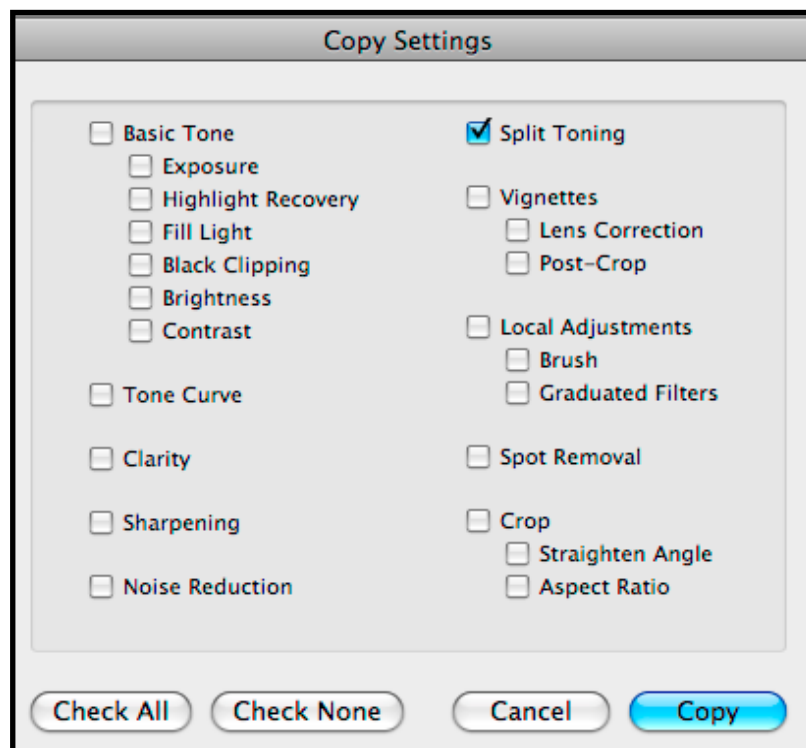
Copy Settings

Basic Tone
Exposure
Highlight Recovery
Fill Light
Black Clipping
Brightness
Contrast

Tone Curve

Clarity

Sharpening

Noise Reduction

Split Toning

Vignettes
Lens Correction
Post-Crop

Local Adjustments
Brush
Graduated Filters

Spot Removal

Crop
Straighten Angle
Aspect Ratio

Check All
Check None
Cancel
Copy